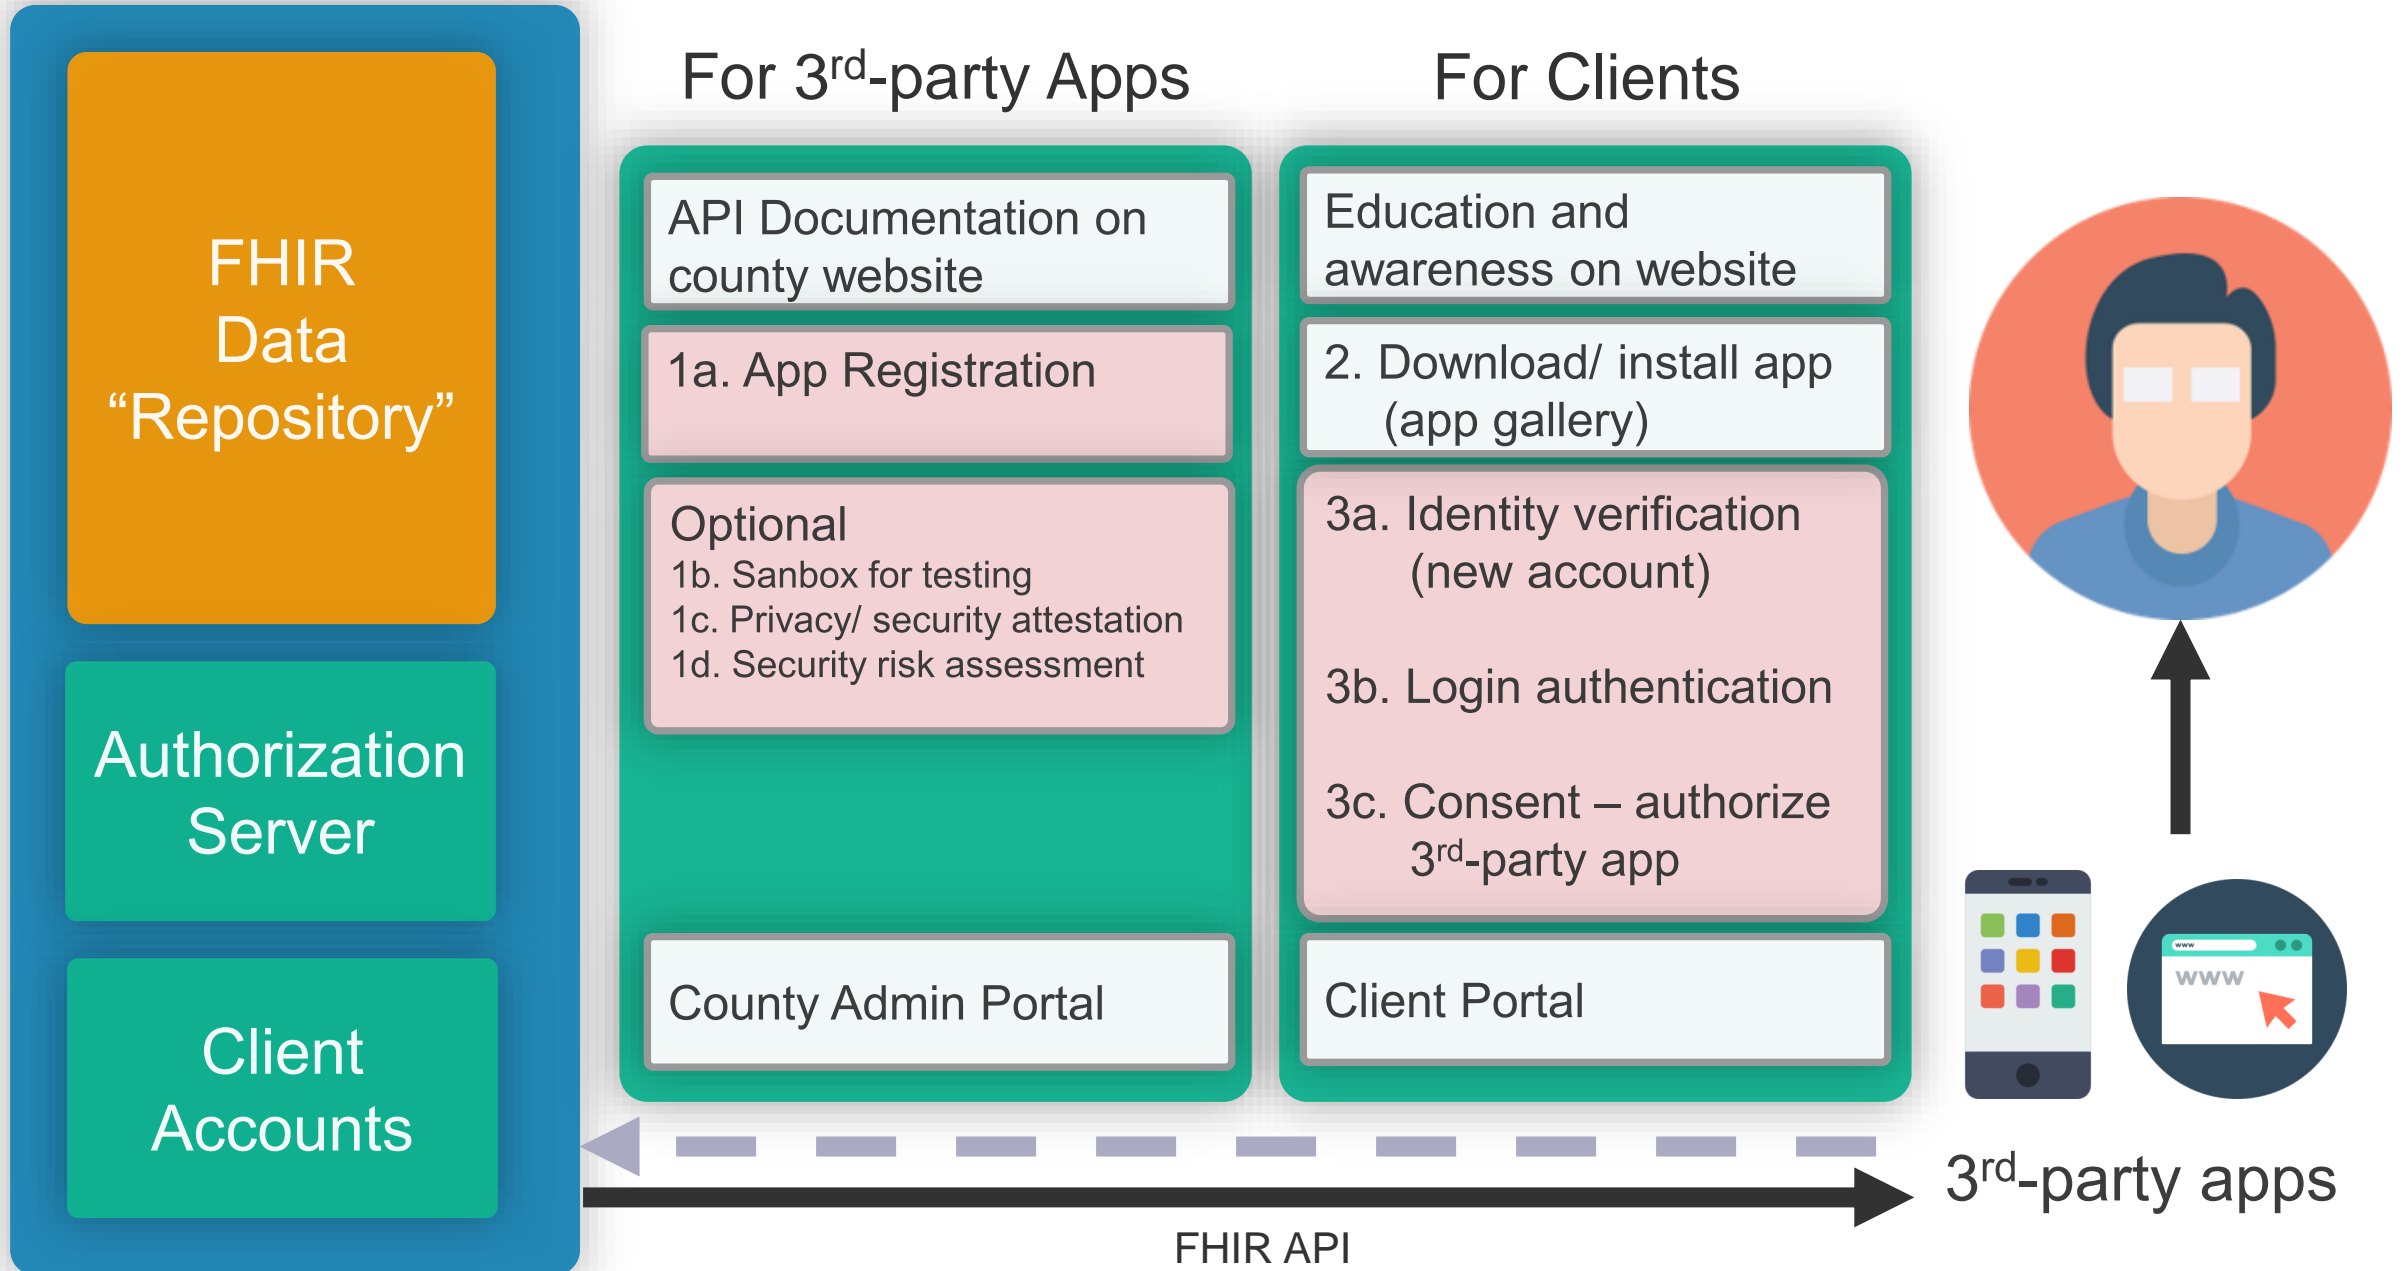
FHIR Data “Repository”

Authorization Server

Client Accounts

For 3$^{rd}$-party Apps

API Documentation on county website

1a. App Registration

Optional
1b. Sanbox for testing
1c. Privacy/ security attestation
1d. Security risk assessment

County Admin Portal

For Clients

Education and awareness on website

2. Download/ install app (app gallery)

3a. Identity verification (new account)

3b. Login authentication

3c. Consent – authorize 3$^{rd}$-party app

Client Portal

WWW

3$^{rd}$-party apps

FHIR API